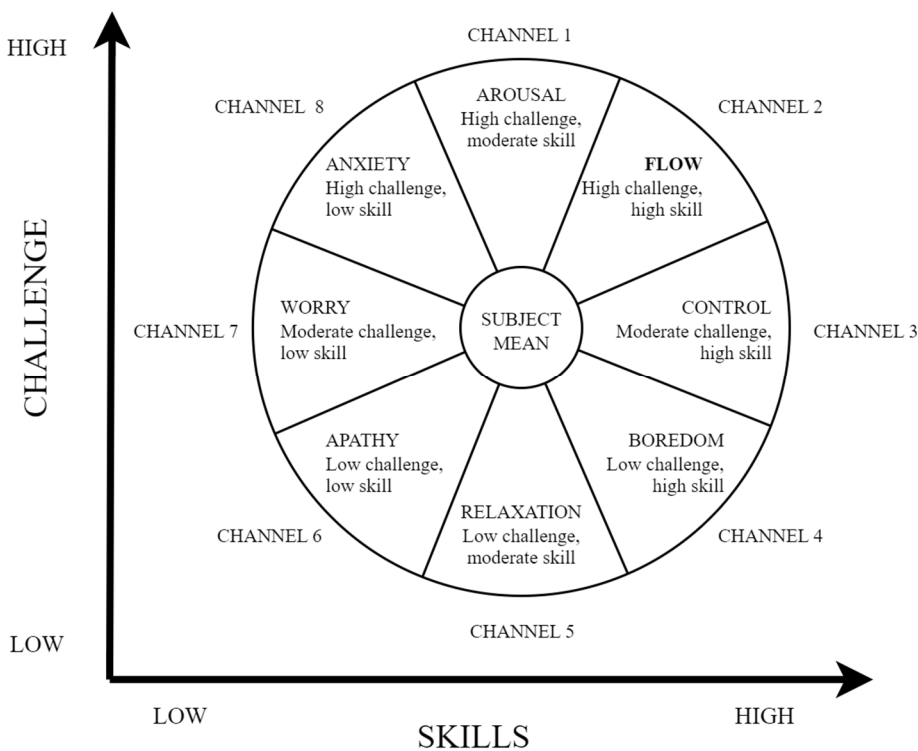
HIGH

CHALLENGE

LOW

CHANNEL 1

CHANNEL 8

CHANNEL 2

AROUSAL
High challenge, moderate skill

ANXIETY
High challenge, low skill

**FLOW**
High challenge, high skill

CHANNEL 7

WORRY
Moderate challenge, low skill

SUBJECT MEAN

CONTROL
Moderate challenge, high skill

CHANNEL 3

APATHY
Low challenge, low skill

BOREDOM
Low challenge, high skill

RELAXATION
Low challenge, moderate skill

CHANNEL 6

CHANNEL 4

CHANNEL 5

LOW

HIGH

SKILLS